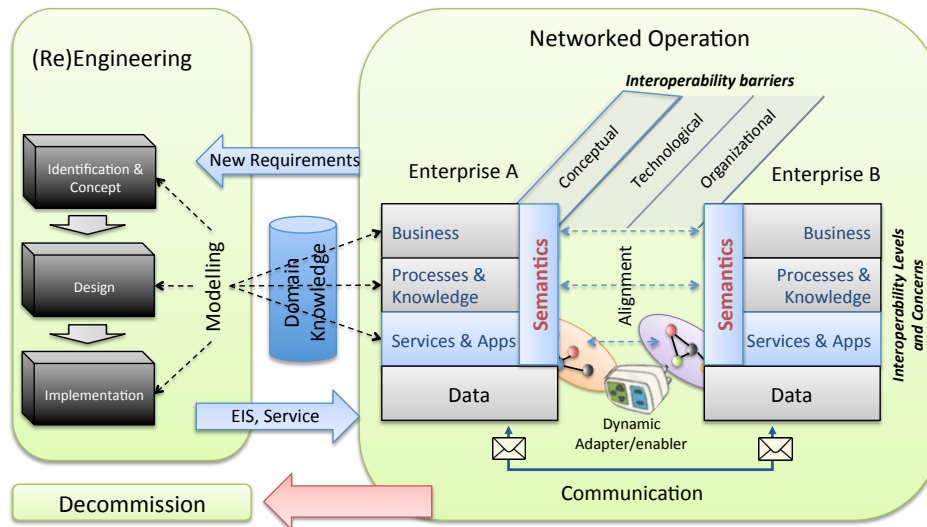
(Re)Engineering

Identification & Concept

Design

Implementation

Modelling

New Requirements

Domain Knowledge

EIS, Service

Decommission

Networked Operation

Interoperability barriers

Conceptual

Technological

Organizational

Enterprise A

Enterprise B

Business

Processes & Knowledge

Services & Apps

Data

Semantics

Alignment

Semantics

Business

Processes & Knowledge

Services & Apps

Data

Interoperability Levels and Concerns

Dynamic Adapter/enabler

Communication